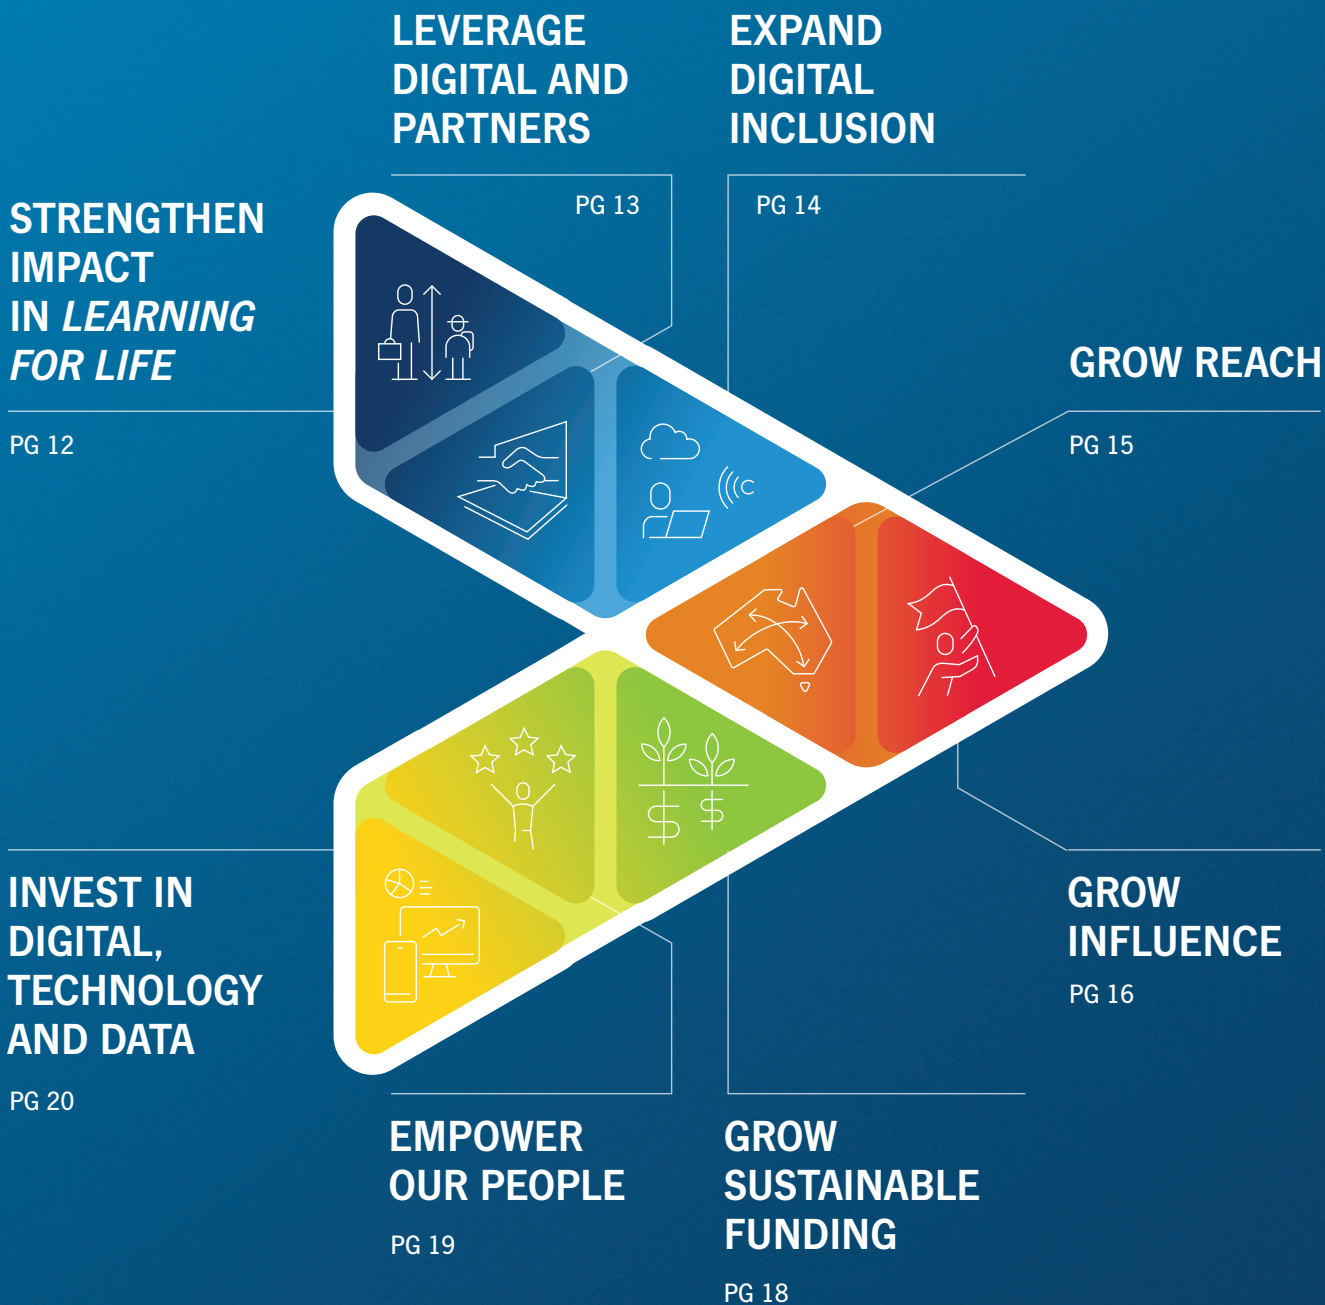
LEVERAGE DIGITAL AND PARTNERS

PG 13

EXPAND DIGITAL INCLUSION

PG 14

STRENGTHEN IMPACT IN *LEARNING FOR LIFE*

PG 12

GROW REACH

PG 15

INVEST IN DIGITAL, TECHNOLOGY AND DATA

PG 20

GROW INFLUENCE

PG 16

EMPOWER OUR PEOPLE

PG 19

GROW SUSTAINABLE FUNDING

PG 18